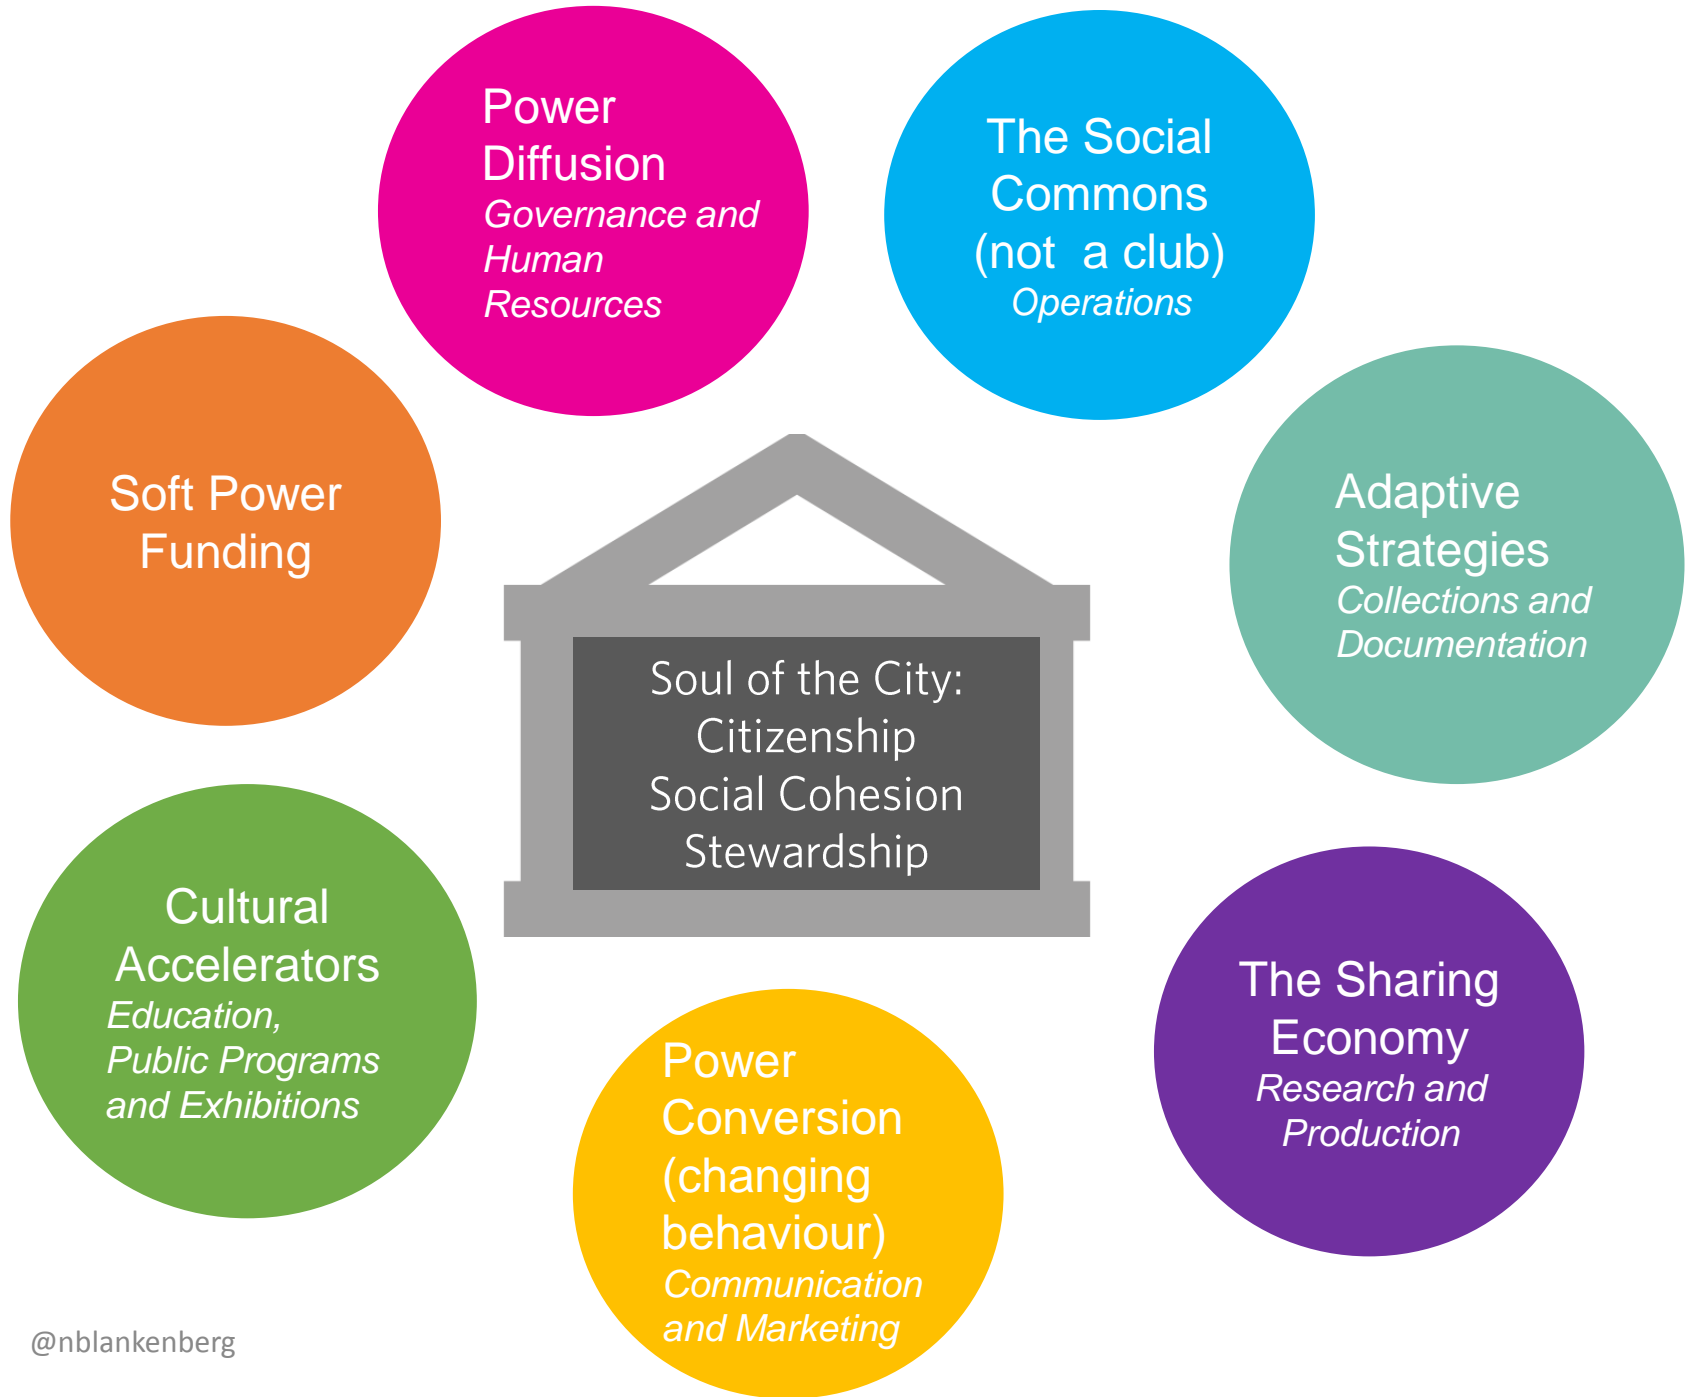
Power Diffusion
Governance and Human Resources

The Social Commons (not a club)
Operations

Soft Power Funding

Adaptive Strategies
Collections and Documentation

Soul of the City:
Citizenship
Social Cohesion
Stewardship

Cultural Accelerators
Education, Public Programs and Exhibitions

The Sharing Economy
Research and Production

Power Conversion (changing behaviour)
Communication and Marketing

@nblankenberg